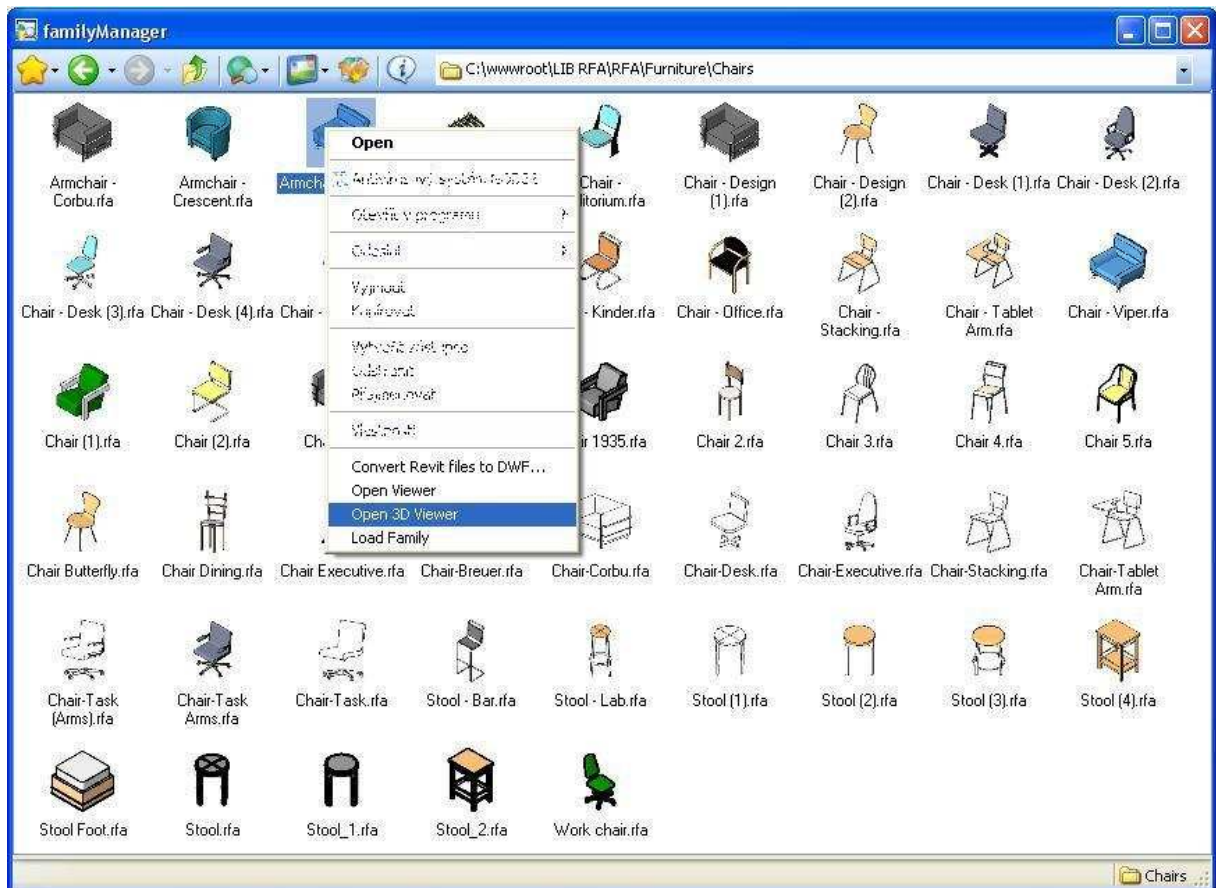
familyManager

C:\wwwroot\LIB RFA\RFA\Furniture\Chairs

Armchair - Corbu.rfa
Armchair - Crescent.rfa
Armch
Chair - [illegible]itorium.rfa
Chair - Design (1).rfa
Chair - Design (2).rfa
Chair - Desk (1).rfa
Chair - Desk (2).rfa

Chair - Desk (3).rfa
Chair - Desk (4).rfa
Chair -
- Kinder.rfa
Chair - Office.rfa
Chair - Stacking.rfa
Chair - Tablet Arm.rfa
Chair - Viper.rfa

Chair (1).rfa
Chair (2).rfa
Ch
ir 1935.rfa
Chair 2.rfa
Chair 3.rfa
Chair 4.rfa
Chair 5.rfa

Chair Butterfly.rfa
Chair Dining.rfa
Chair Executive.rfa
Chair-Breuer.rfa
Chair-Corbu.rfa
Chair-Desk.rfa
Chair-Executive.rfa
Chair-Stacking.rfa
Chair-Tablet Arm.rfa

Chair-Task (Arms).rfa
Chair-Task Arms.rfa
Chair-Task.rfa
Stool - Bar.rfa
Stool - Lab.rfa
Stool (1).rfa
Stool (2).rfa
Stool (3).rfa
Stool (4).rfa

Stool Foot.rfa
Stool.rfa
Stool_1.rfa
Stool_2.rfa
Work chair.rfa

Open
Antivirový systém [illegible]
Otevřít v programu
Odeslat
Vyjmout
Kopírovat
Vytvořit zástupce
Odstranit
Přejmenovat
Vlastnosti
Convert Revit files to DWF...
Open Viewer
Open 3D Viewer
Load Family

Chairs